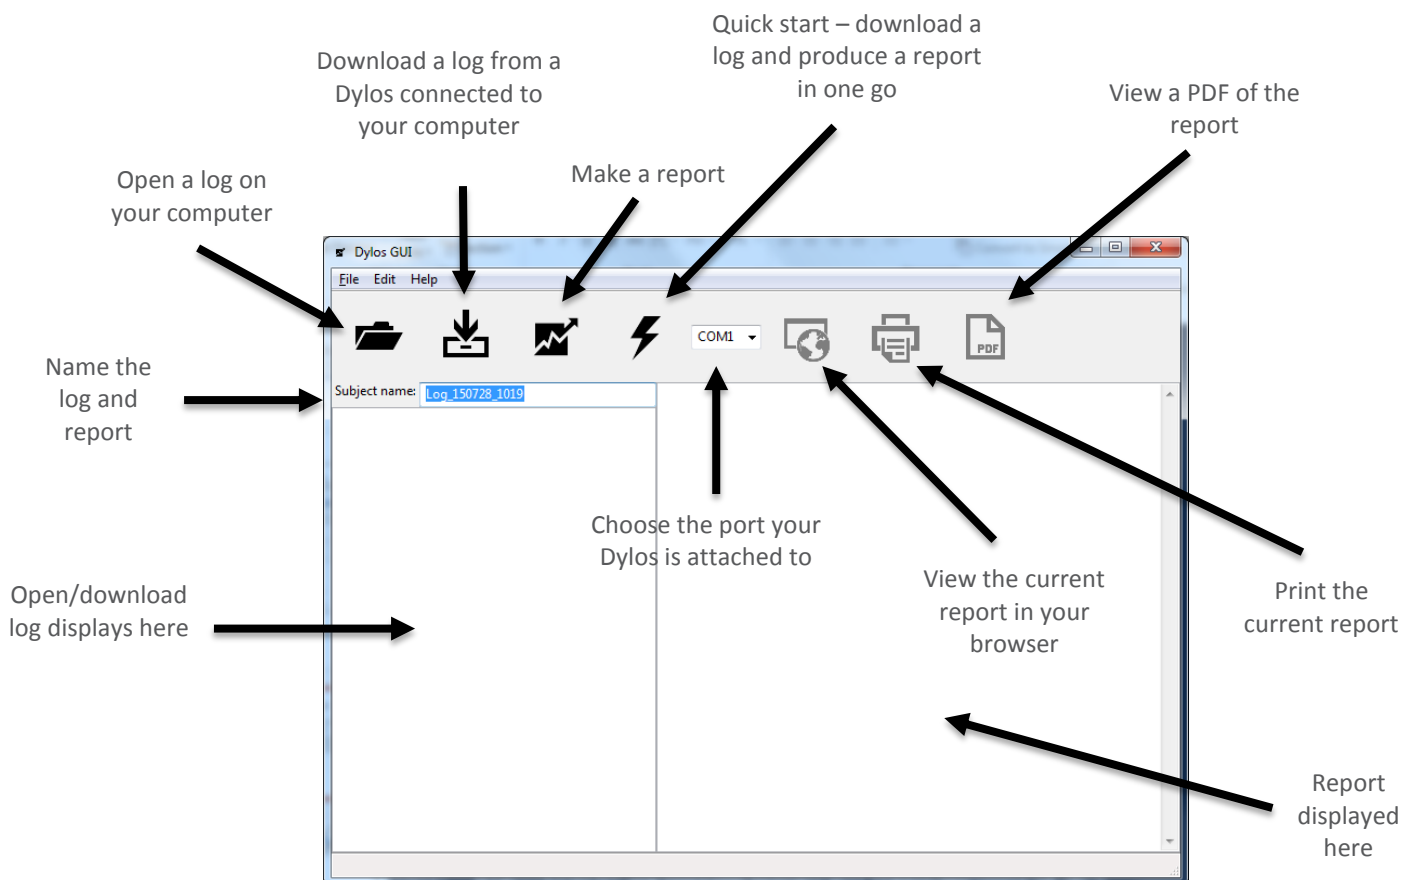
Quick start – download a log and produce a report in one go

Download a log from a Dylos connected to your computer

View a PDF of the report

Make a report

Open a log on your computer

Dylos GUI

File Edit Help

COM1

PDF

Name the log and report

Subject name: Log_150728_1019

Choose the port your Dylos is attached to

View the current report in your browser

Print the current report

Open/download log displays here

Report displayed here